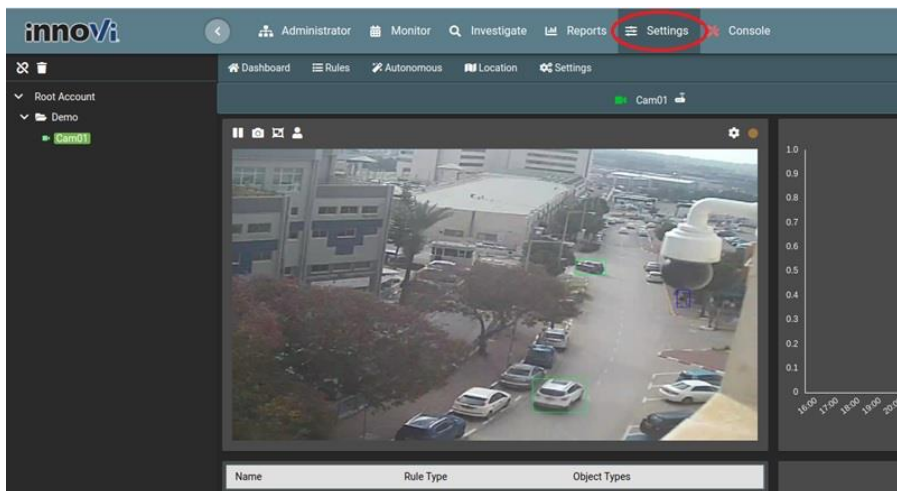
innoVi

Administrator Monitor Investigate Reports Settings Console

Dashboard Rules Autonomous Location Settings

Root Account
Demo
Cam01

Cam01

1.0
0.9
0.8
0.7
0.6
0.5
0.4
0.3
0.2
0.1
0

16:00 17:00 18:00 19:00 20:

| Name | Rule Type | Object Types |
|---|---|---|